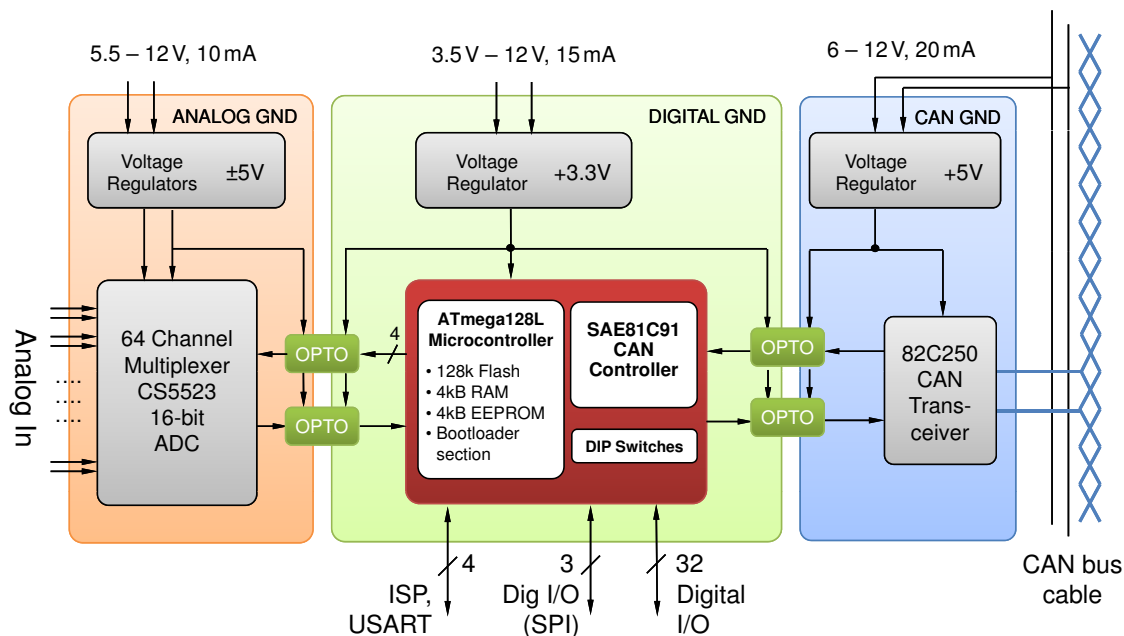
5.5 – 12 V, 10 mA

3.5 V – 12 V, 15 mA

6 – 12 V, 20 mA

ANALOG GND

DIGITAL GND

CAN GND

Voltage Regulators ±5V

Voltage Regulator +3.3V

Voltage Regulator +5V

Analog In

64 Channel Multiplexer CS5523 16-bit ADC

OPTO

OPTO

4

ATmega128L Microcontroller

• 128k Flash
• 4kB RAM
• 4kB EEPROM
• Bootloader section

SAE81C91 CAN Controller

DIP Switches

OPTO

OPTO

82C250 CAN Transceiver

4

ISP, USART

3

Dig I/O (SPI)

32

Digital I/O

CAN bus cable